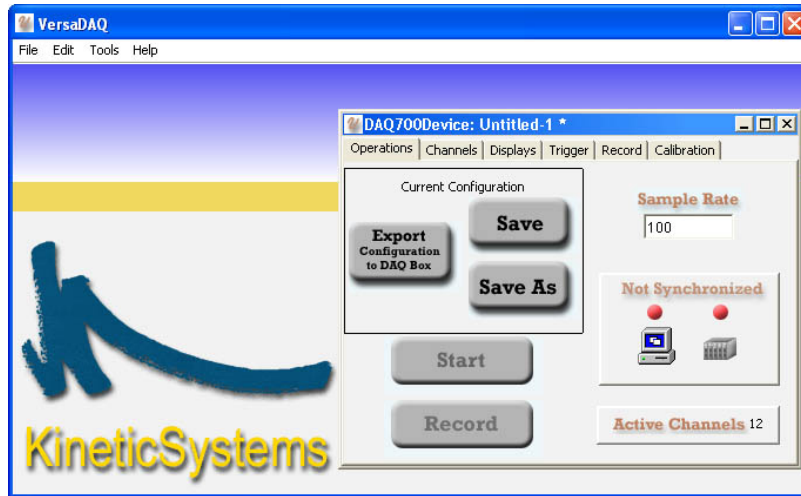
VersaDAQ

File Edit Tools Help

DAQ700Device: Untitled-1 *

Operations | Channels | Displays | Trigger | Record | Calibration

Current Configuration

Export Configuration to DAQ Box

Save

Save As

Sample Rate

100

Not Synchronized

Start

Record

Active Channels 12

KineticSystems